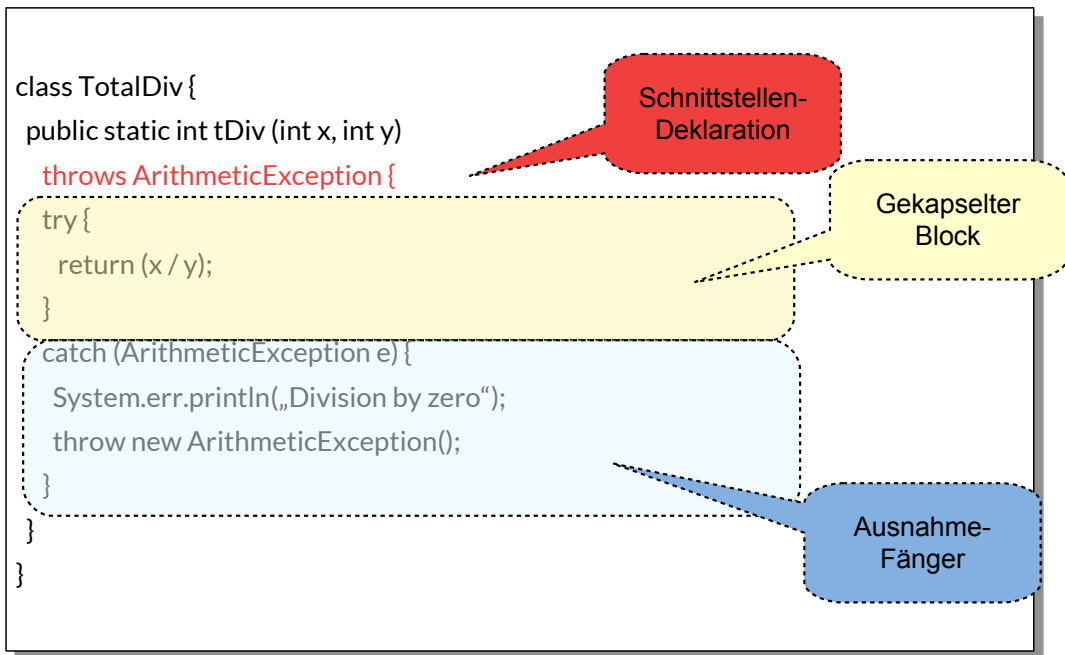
class TotalDiv {
 public static int tDiv (int x, int y)
  throws ArithmeticException {
  try {
   return (x / y);
  }
  catch (ArithmeticException e) {
   System.err.println(„Division by zero“);
   throw new ArithmeticException();
  }
 }
}

Schnittstellen-Deklaration

Gekapselter Block

Ausnahme-Fänger